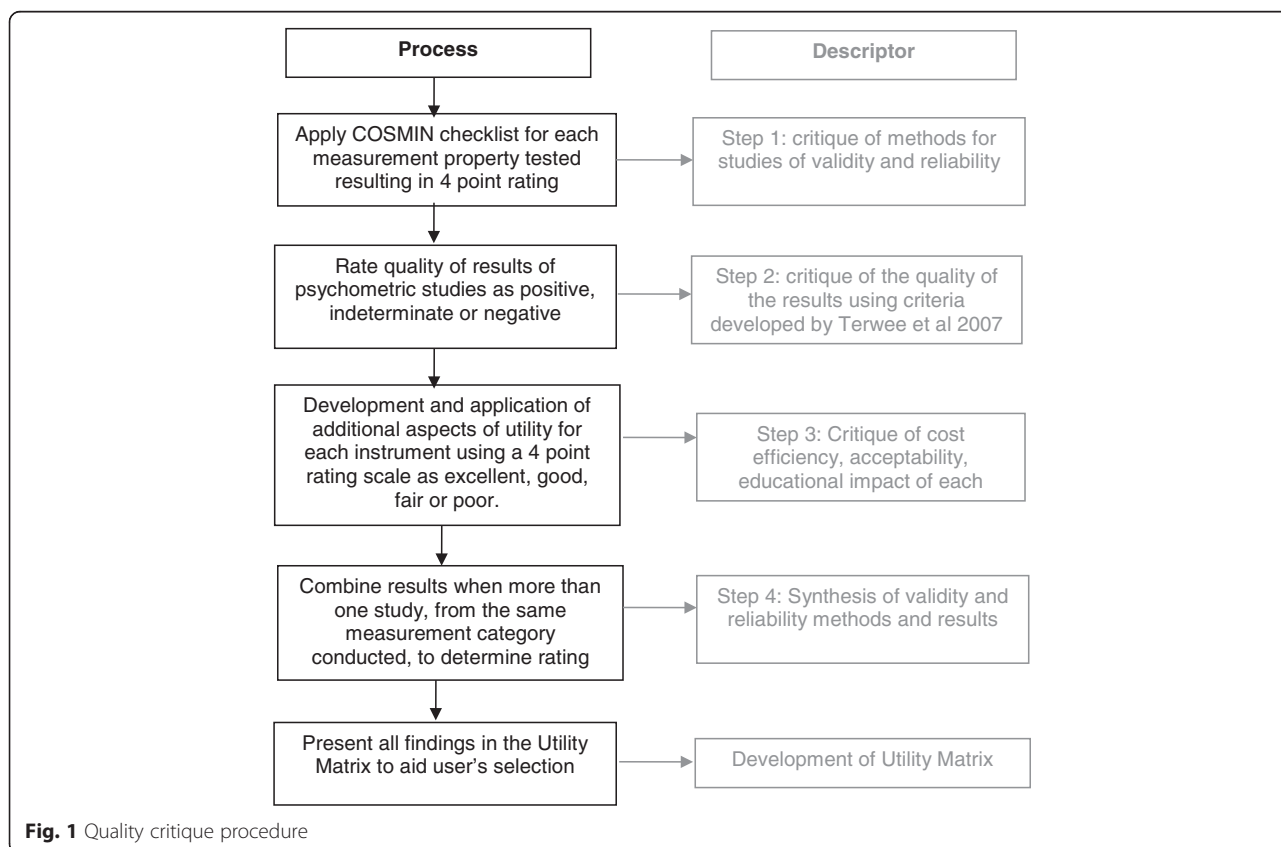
Process

Descriptor

Apply COSMIN checklist for each measurement property tested resulting in 4 point rating

Step 1: critique of methods for studies of validity and reliability

Rate quality of results of psychometric studies as positive, indeterminate or negative

Step 2: critique of the quality of the results using criteria developed by Terwee et al 2007

Development and application of additional aspects of utility for each instrument using a 4 point rating scale as excellent, good, fair or poor.

Step 3: Critique of cost efficiency, acceptability, educational impact of each

Combine results when more than one study, from the same measurement category conducted, to determine rating

Step 4: Synthesis of validity and reliability methods and results

Present all findings in the Utility Matrix to aid user's selection

Development of Utility Matrix

Fig. 1 Quality critique procedure